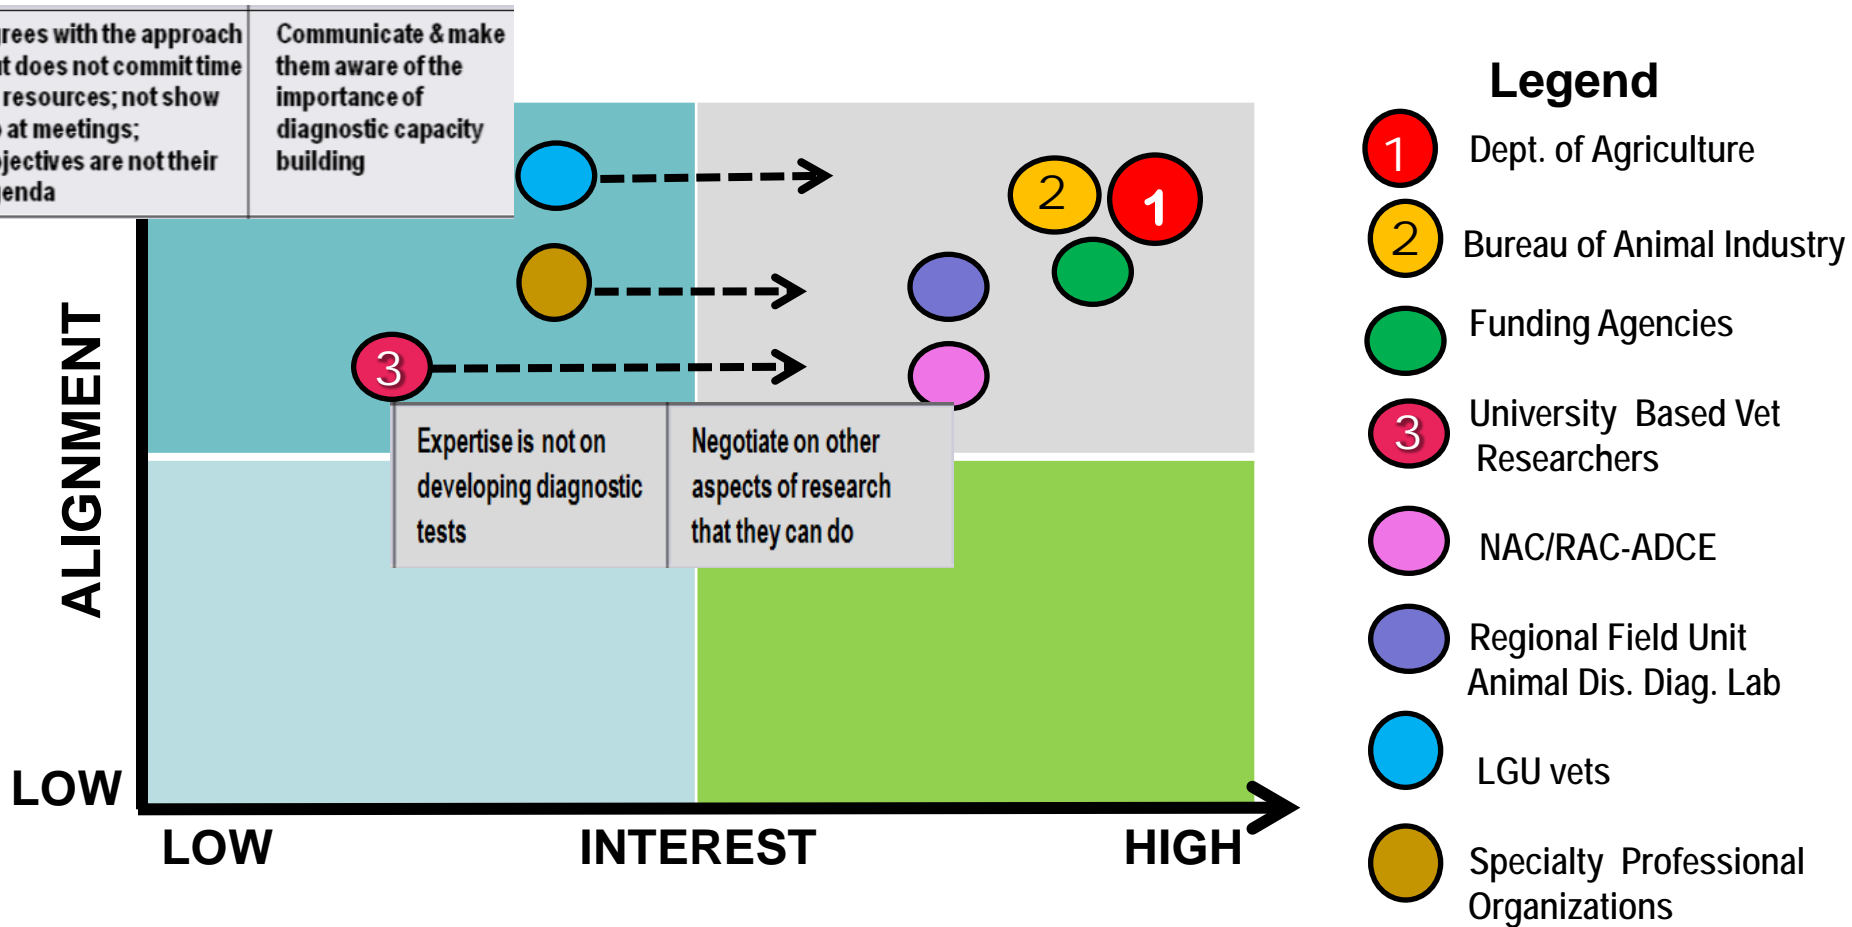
| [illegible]rees with the approach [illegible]t does not commit time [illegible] resources; not show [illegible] at meetings; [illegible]jectives are not their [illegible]enda | Communicate & make them aware of the importance of diagnostic capacity building |
|---|---|

2
1
3

| Expertise is not on developing diagnostic tests | Negotiate on other aspects of research that they can do |
|---|---|

ALIGNMENT
LOW
LOW
INTEREST
HIGH

Legend
1 Dept. of Agriculture
2 Bureau of Animal Industry
Funding Agencies
3 University Based Vet Researchers
NAC/RAC-ADCE
Regional Field Unit Animal Dis. Diag. Lab
LGU vets
Specialty Professional Organizations